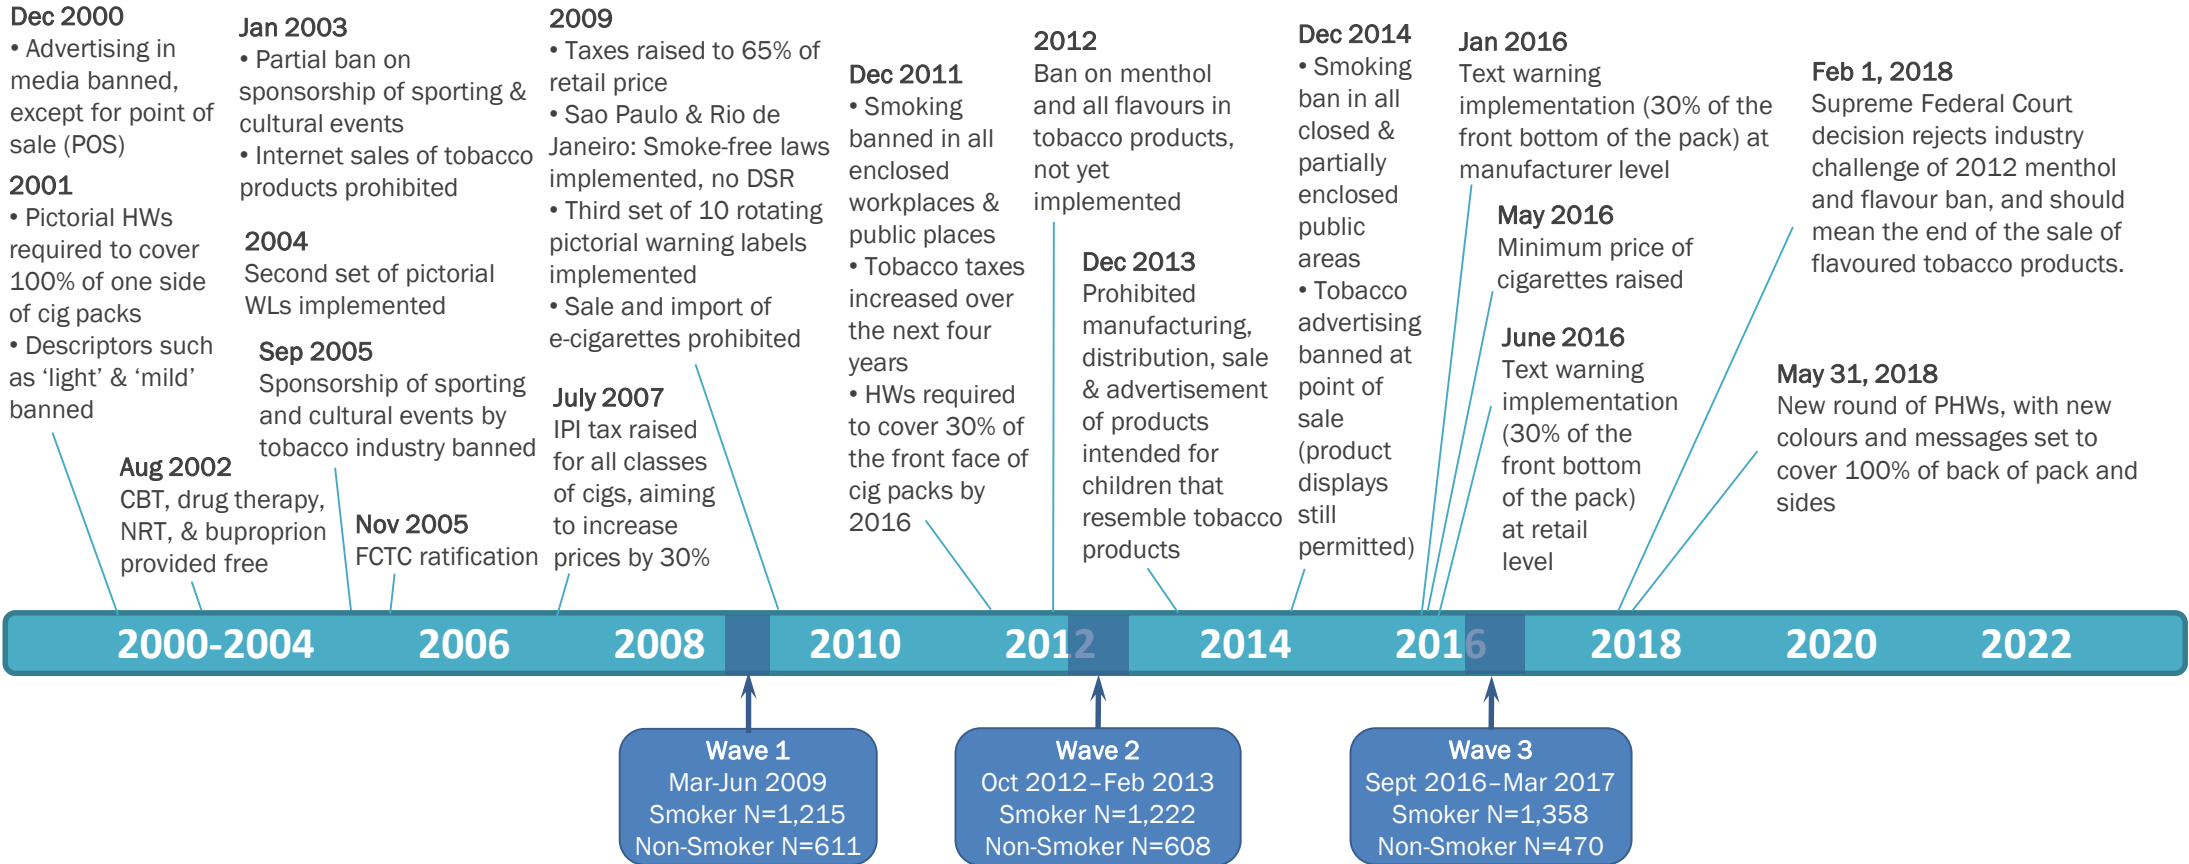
Dec 2000
• Advertising in media banned, except for point of sale (POS)

2001
• Pictorial HWs required to cover 100% of one side of cig packs
• Descriptors such as 'light' & 'mild' banned

Aug 2002
CBT, drug therapy, NRT, & buproprion provided free

Jan 2003
• Partial ban on sponsorship of sporting & cultural events
• Internet sales of tobacco products prohibited

2004
Second set of pictorial WLs implemented

Sep 2005
Sponsorship of sporting and cultural events by tobacco industry banned

Nov 2005
FCTC ratification

2009
• Taxes raised to 65% of retail price
• Sao Paulo & Rio de Janeiro: Smoke-free laws implemented, no DSR
• Third set of 10 rotating pictorial warning labels implemented
• Sale and import of e-cigarettes prohibited

July 2007
IPI tax raised for all classes of cigs, aiming to increase prices by 30%

Dec 2011
• Smoking banned in all enclosed workplaces & public places
• Tobacco taxes increased over the next four years
• HWs required to cover 30% of the front face of cig packs by 2016

2012
Ban on menthol and all flavours in tobacco products, not yet implemented

Dec 2013
Prohibited manufacturing, distribution, sale & advertisement of products intended for children that resemble tobacco products

Dec 2014
• Smoking ban in all closed & partially enclosed public areas
• Tobacco advertising banned at point of sale (product displays still permitted)

Jan 2016
Text warning implementation (30% of the front bottom of the pack) at manufacturer level

May 2016
Minimum price of cigarettes raised

June 2016
Text warning implementation (30% of the front bottom of the pack) at retail level

Feb 1, 2018
Supreme Federal Court decision rejects industry challenge of 2012 menthol and flavour ban, and should mean the end of the sale of flavoured tobacco products.

May 31, 2018
New round of PHWs, with new colours and messages set to cover 100% of back of pack and sides

2000-2004 2006 2008 2010 2012 2014 2016 2018 2020 2022

Wave 1
Mar-Jun 2009
Smoker N=1,215
Non-Smoker N=611

Wave 2
Oct 2012–Feb 2013
Smoker N=1,222
Non-Smoker N=608

Wave 3
Sept 2016–Mar 2017
Smoker N=1,358
Non-Smoker N=470